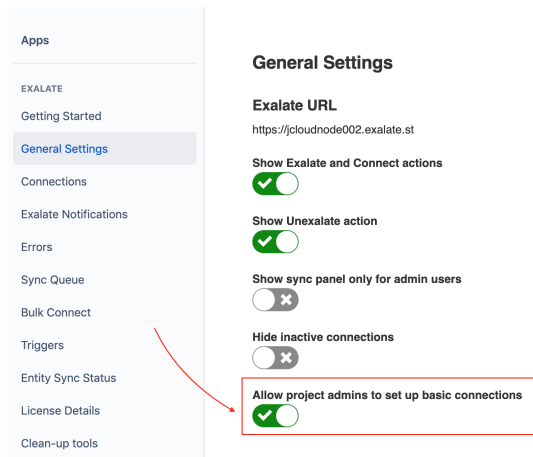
Apps

EXALATE

Getting Started

General Settings

Connections

Exalate Notifications

Errors

Sync Queue

Bulk Connect

Triggers

Entity Sync Status

License Details

Clean-up tools

General Settings

Exalate URL

https://jcloudnode002.exalate.st

Show Exalate and Connect actions

Show Unexalate action

Show sync panel only for admin users

Hide inactive connections

Allow project admins to set up basic connections